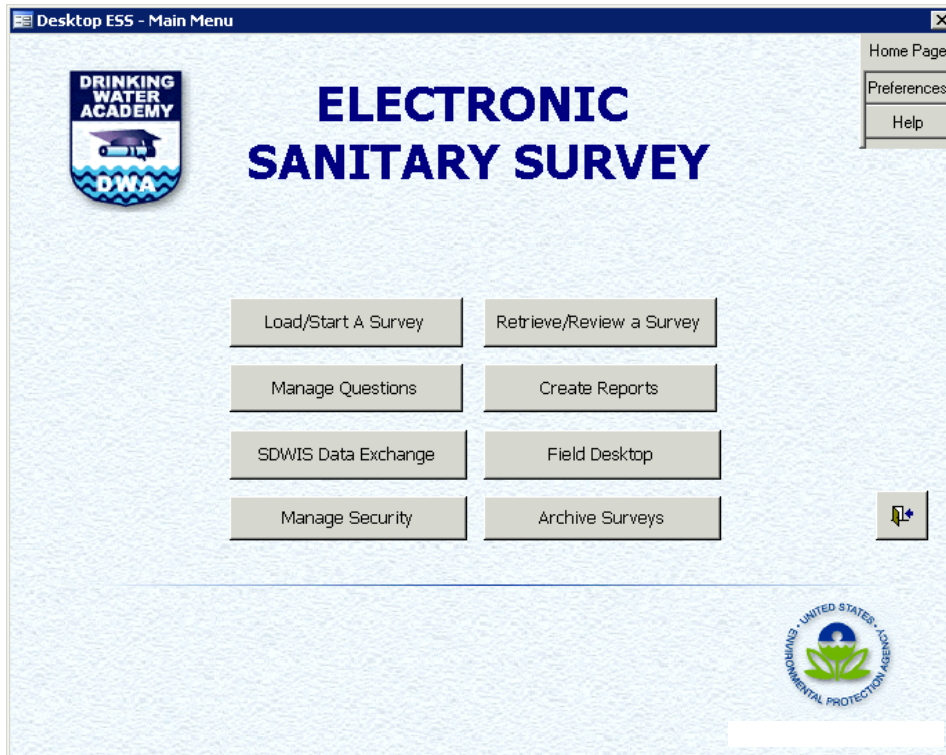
Desktop ESS - Main Menu

Home Page
Preferences
Help

DRINKING WATER ACADEMY
DWA

ELECTRONIC SANITARY SURVEY

Load/Start A Survey
Retrieve/Review a Survey
Manage Questions
Create Reports
SDWIS Data Exchange
Field Desktop
Manage Security
Archive Surveys

UNITED STATES ENVIRONMENTAL PROTECTION AGENCY